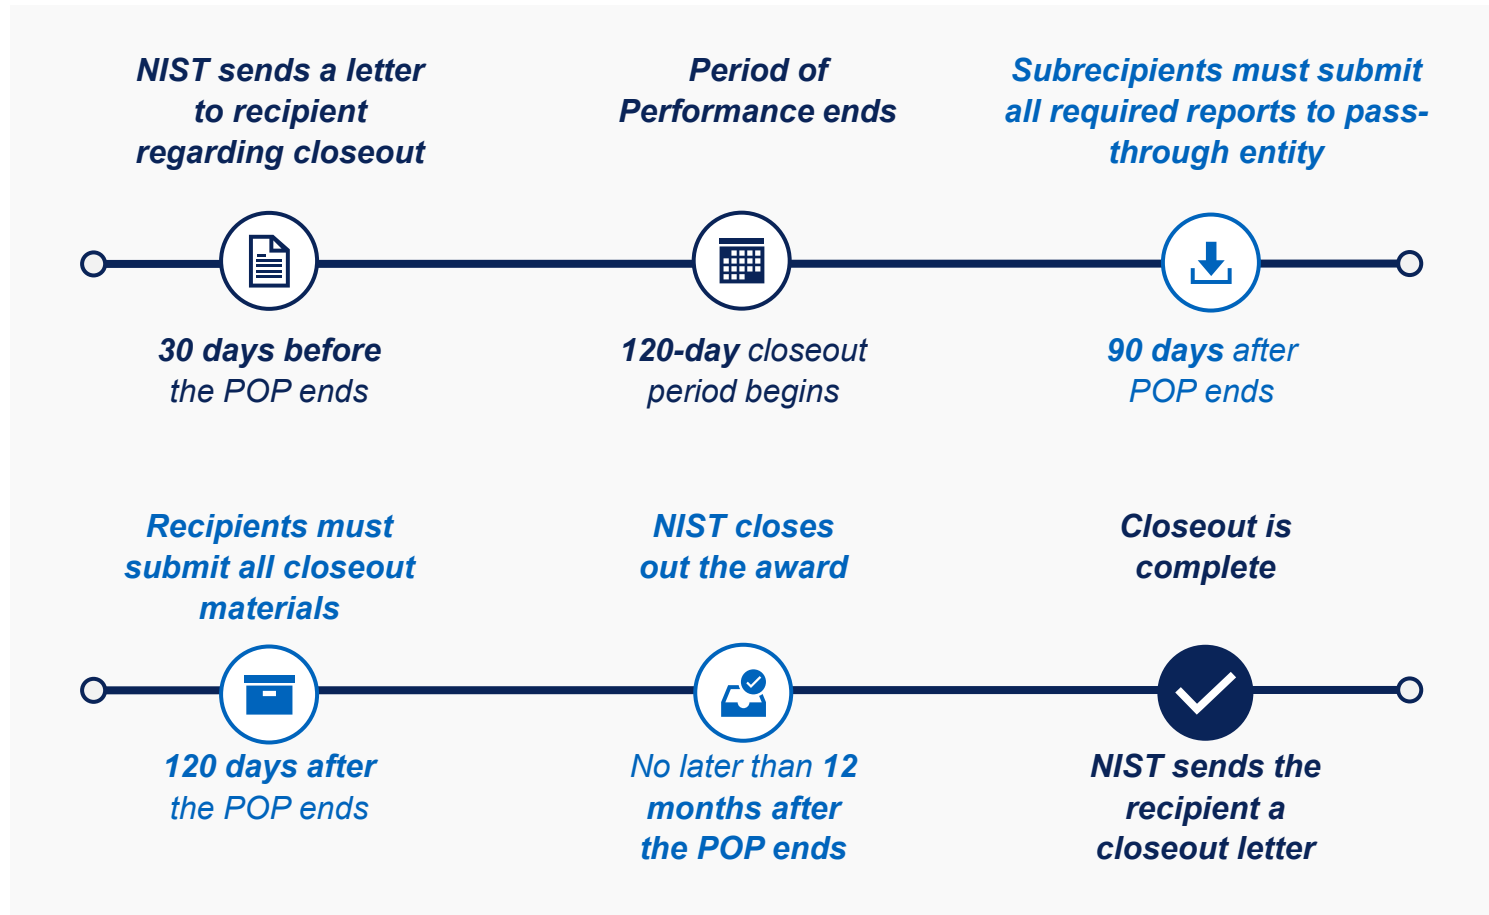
NIST sends a letter to recipient regarding closeout

30 days before the POP ends

Period of Performance ends

120-day closeout period begins

Subrecipients must submit all required reports to pass-through entity

90 days after POP ends

Recipients must submit all closeout materials

120 days after the POP ends

NIST closes out the award

No later than 12 months after the POP ends

Closeout is complete

NIST sends the recipient a closeout letter